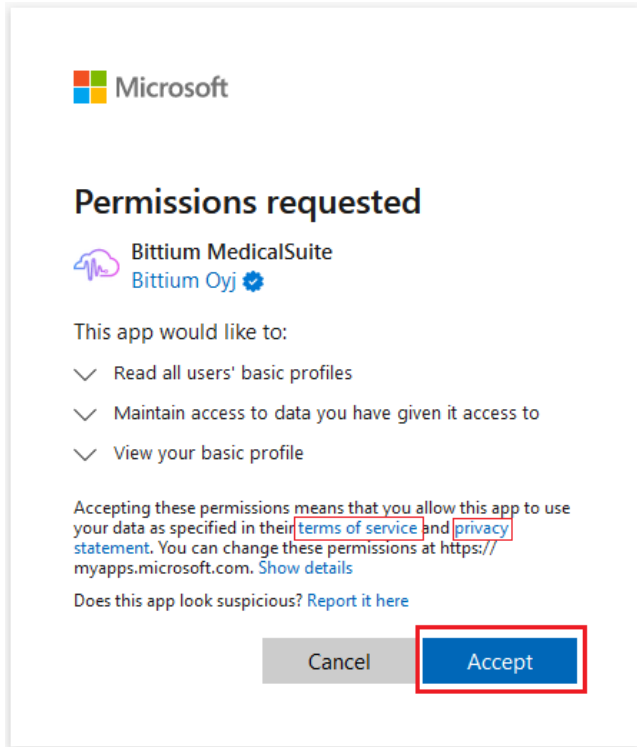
Microsoft

Permissions requested

Bittium MedicalSuite
Bittium Oyj

This app would like to:

Read all users' basic profiles

Maintain access to data you have given it access to

View your basic profile

Accepting these permissions means that you allow this app to use your data as specified in their terms of service and privacy statement. You can change these permissions at https://myapps.microsoft.com. Show details

Does this app look suspicious? Report it here

Cancel

Accept